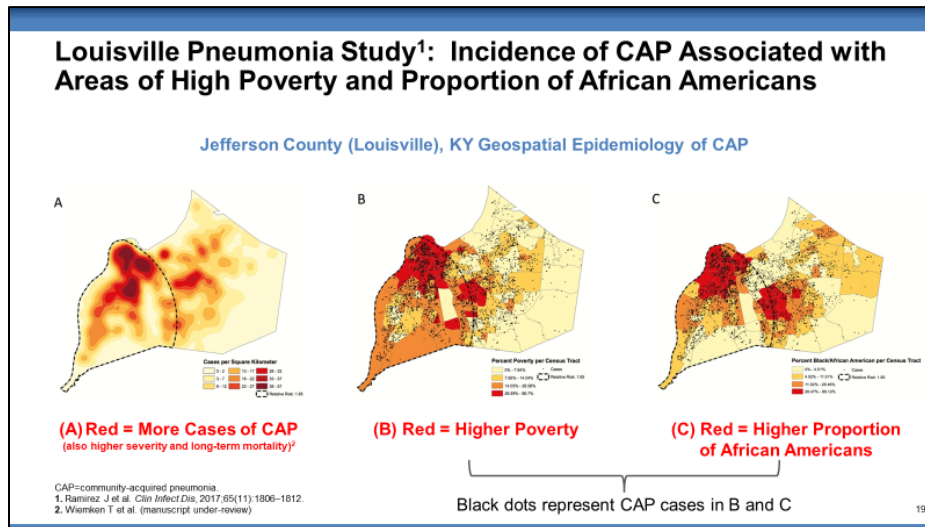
Louisville Pneumonia Study$^1$: Incidence of CAP Associated with Areas of High Poverty and Proportion of African Americans

Jefferson County (Louisville), KY Geospatial Epidemiology of CAP

A

Cases per Square Kilometer

0 - 2
3 - 7
8 - 12
13 - 17
18 - 22
23 - 27
28 - 32
33 - 37
38 - 57
Relative Risk: 1.65

B

Percent Poverty per Census Tract

0% - 7.93%
7.93% - 14.03%
14.03% - 26.06%
26.06% - 56.7%
Cases
Relative Risk: 1.65

C

Percent Black/African American per Census Tract

0% - 4.51%
4.52% - 11.51%
11.52% - 25.46%
25.47% - 89.10%
Cases
Relative Risk: 1.65

(A) Red = More Cases of CAP
(also higher severity and long-term mortality)$^2$

(B) Red = Higher Poverty

(C) Red = Higher Proportion of African Americans

CAP=community-acquired pneumonia.
1. Ramirez J et al. Clin Infect Dis, 2017;65(11):1806–1812.
2. Wiemken T et al. (manuscript under-review)

Black dots represent CAP cases in B and C

19